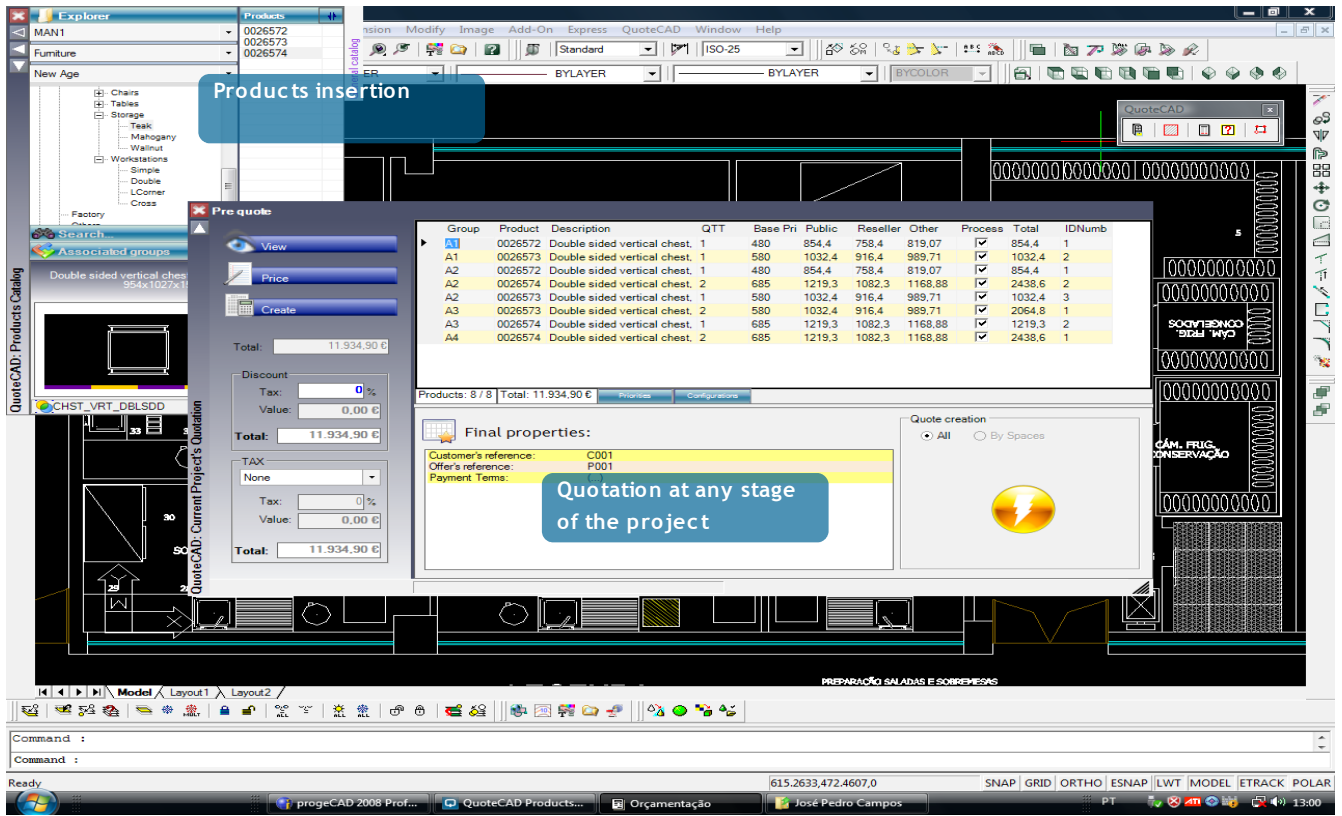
Explorer
MAN1
Furniture
New Age
Chairs
Tables
Storage
Teak
Mahogany
Wallnut
Workstations
Simple
Double
LCorner
Cross
Factory

Products
0026572
0026573
0026574

Products insertion

nsion Modify Image Add-On Express QuoteCAD Window Help

Standard
ISO-25
BYLAYER
BYLAYER
BYCOLOR

QuoteCAD

Search
Associated groups
Double sided vertical chest
954x1027x15
CHST_VRT_DBLSDD

QuoteCAD: Products Catalog

Pre quote
View
Price
Create
Total: 11.934,90 €
Discount
Tax: 0 %
Value: 0,00 €
Total: 11.934,90 €
TAX
None
Tax: 0 %
Value: 0,00 €
Total: 11.934,90 €

QuoteCAD: Current Project's Quotation

| Group | Product | Description | QTT | Base Pri | Public | Reseller | Other | Process | Total | IDNumb |
|---|---|---|---|---|---|---|---|---|---|---|
| A1 | 0026572 | Double sided vertical chest, | 1 | 480 | 854,4 | 758,4 | 819,07 | ☑ | 854,4 | 1 |
| A1 | 0026573 | Double sided vertical chest, | 1 | 580 | 1032,4 | 916,4 | 989,71 | ☑ | 1032,4 | 2 |
| A2 | 0026572 | Double sided vertical chest, | 1 | 480 | 854,4 | 758,4 | 819,07 | ☑ | 854,4 | 1 |
| A2 | 0026574 | Double sided vertical chest, | 2 | 685 | 1219,3 | 1082,3 | 1168,88 | ☑ | 2438,6 | 2 |
| A2 | 0026573 | Double sided vertical chest, | 1 | 580 | 1032,4 | 916,4 | 989,71 | ☑ | 1032,4 | 3 |
| A3 | 0026573 | Double sided vertical chest, | 2 | 580 | 1032,4 | 916,4 | 989,71 | ☑ | 2064,8 | 1 |
| A3 | 0026574 | Double sided vertical chest, | 1 | 685 | 1219,3 | 1082,3 | 1168,88 | ☑ | 1219,3 | 2 |
| A4 | 0026574 | Double sided vertical chest, | 2 | 685 | 1219,3 | 1082,3 | 1168,88 | ☑ | 2438,6 | 1 |

Products: 8 / 8 Total: 11.934,90 € Priorities Configurations

Final properties:
Customer's reference: C001
Offer's reference: P001
Payment Terms: (...)

Quotation at any stage of the project

Quote creation
All By Spaces

CÂM. FRIG. CONGELADOS
CÂM. FRIG. CONSERVAÇÃO
PREPARAÇÃO SALADAS E SOBREMESAS
5
33
30
29

Model Layout1 Layout2
Command :
Command :
Ready 615.2633,472.4607,0 SNAP GRID ORTHO ESNAP LWT MODEL ETRACK POLAR
progeCAD 2008 Prof... QuoteCAD Products... Orçamentação José Pedro Campos PT 13:00